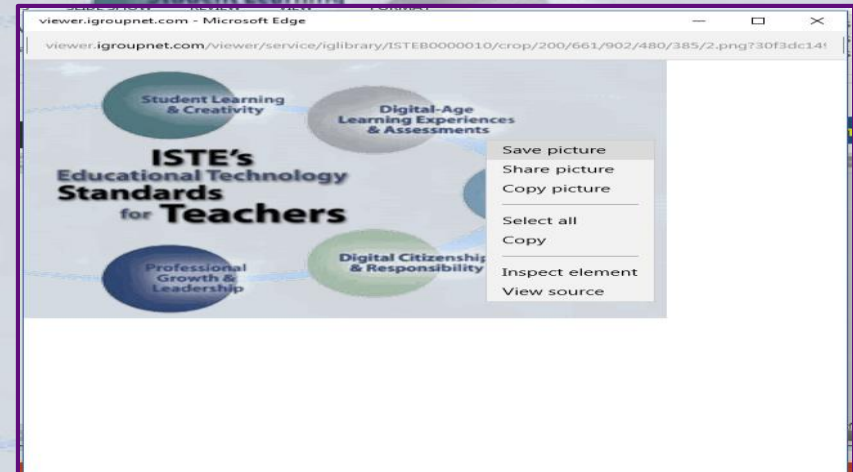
viewer.igroupnet.com - Microsoft Edge

viewer.igroupnet.com/viewer/service/iglibrary/ISTEB0000010/crop/200/661/902/480/385/2.png?30f3dc14

Student Learning & Creativity

Digital-Age Learning Experiences & Assessments

ISTE's Educational Technology Standards for Teachers

Professional Growth & Leadership

Digital Citizenship & Responsibility

Save picture
Share picture
Copy picture
Select all
Copy
Inspect element
View source